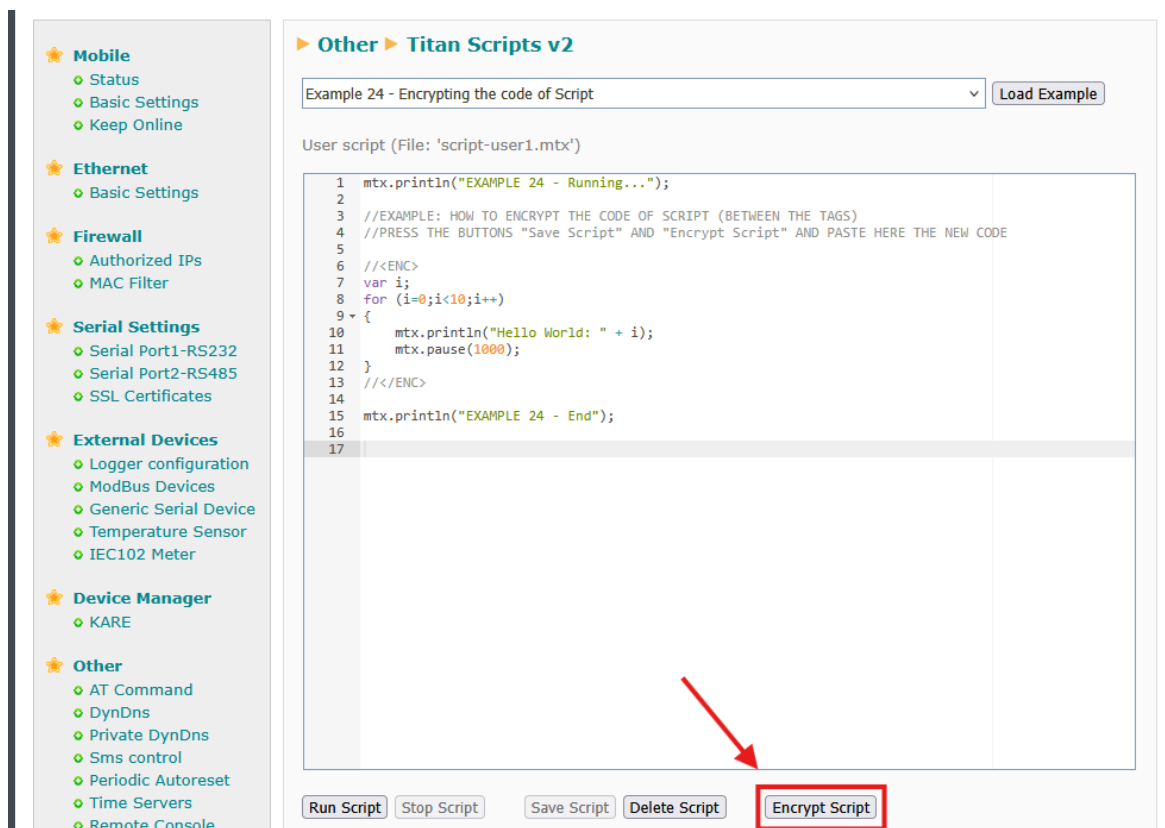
Mobile
Status
Basic Settings
Keep Online

Ethernet
Basic Settings

Firewall
Authorized IPs
MAC Filter

Serial Settings
Serial Port1-RS232
Serial Port2-RS485
SSL Certificates

External Devices
Logger configuration
ModBus Devices
Generic Serial Device
Temperature Sensor
IEC102 Meter

Device Manager
KARE

Other
AT Command
DynDns
Private DynDns
Sms control
Periodic Autoreset
Time Servers
Remote Console

▸ Other ▸ Titan Scripts v2

Example 24 - Encrypting the code of Script

Load Example

User script (File: 'script-user1.mtx')

1 mtx.println("EXAMPLE 24 - Running...");
2
3 //EXAMPLE: HOW TO ENCRYPT THE CODE OF SCRIPT (BETWEEN THE TAGS)
4 //PRESS THE BUTTONS "Save Script" AND "Encrypt Script" AND PASTE HERE THE NEW CODE
5
6 //<ENC>
7 var i;
8 for (i=0;i<10;i++)
9 {
10 mtx.println("Hello World: " + i);
11 mtx.pause(1000);
12 }
13 //</ENC>
14
15 mtx.println("EXAMPLE 24 - End");
16
17

Run Script Stop Script Save Script Delete Script Encrypt Script